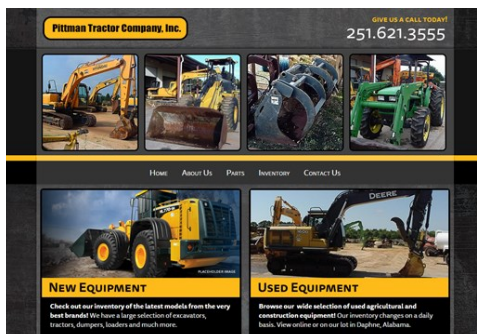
Pittman Tractor Company, Inc.

GIVE US A CALL TODAY!
251.621.3555

Home About Us Parts Inventory Contact Us

PLACEHOLDER IMAGE

New Equipment

Check out our inventory of the latest models from the very best brands! We have a large selection of excavators, tractors, dumpers, loaders and much more.

DEERE

Used Equipment

Browse our wide selection of used agricultural and construction equipment! Our inventory changes on a daily basis. View online or on our lot in Daphne, Alabama.